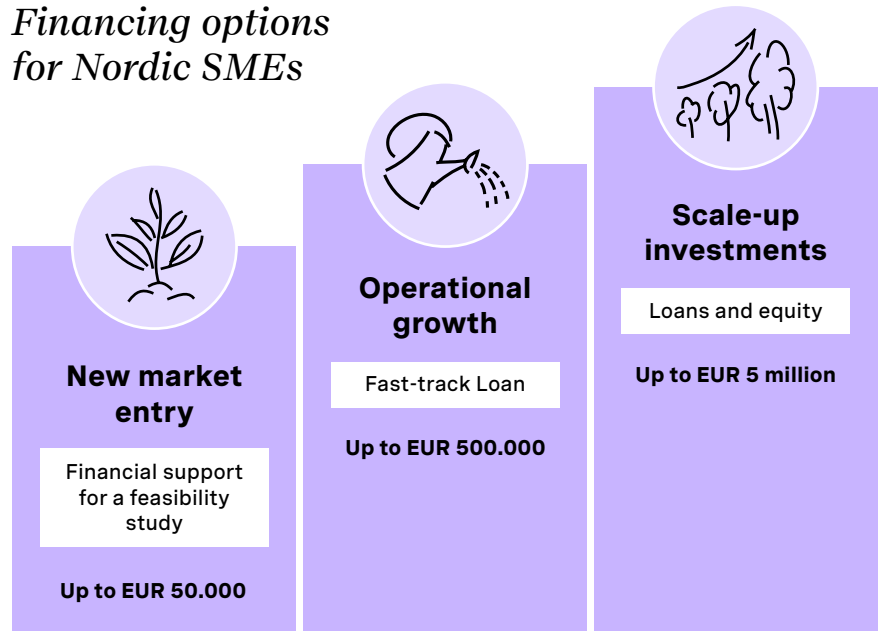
Financing options for Nordic SMEs

New market entry

Financial support for a feasibility study

Up to EUR 50.000

Operational growth

Fast-track Loan

Up to EUR 500.000

Scale-up investments

Loans and equity

Up to EUR 5 million